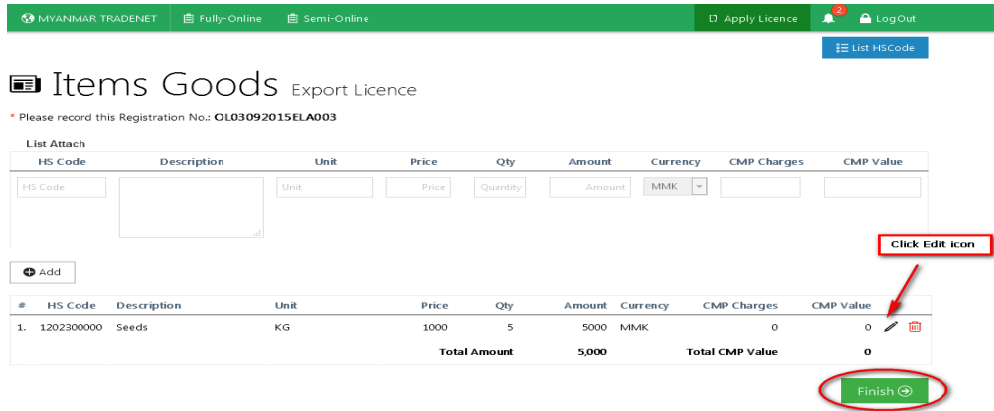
MYANMAR TRADENET | Fully-Online | Semi-Online | Apply Licence | 2 | LogOut

List HSCode

Items Goods Export Licence

* Please record this Registration No.: OL03092015ELA003

List Attach

| HS Code | Description | Unit | Price | Qty | Amount | Currency | CMP Charges | CMP Value |
|---|---|---|---|---|---|---|---|---|
| HS Code | | Unit | Price | Quantity | Amount | MMK | | |

Click Edit icon

Add

| # | HS Code | Description | Unit | Price | Qty | Amount | Currency | CMP Charges | CMP Value |
|---|---|---|---|---|---|---|---|---|---|
| 1. | 1202300000 | Seeds | KG | 1000 | 5 | 5000 | MMK | 0 | 0 |
| | | | | | Total Amount | 5,000 | | Total CMP Value | 0 |

Finish